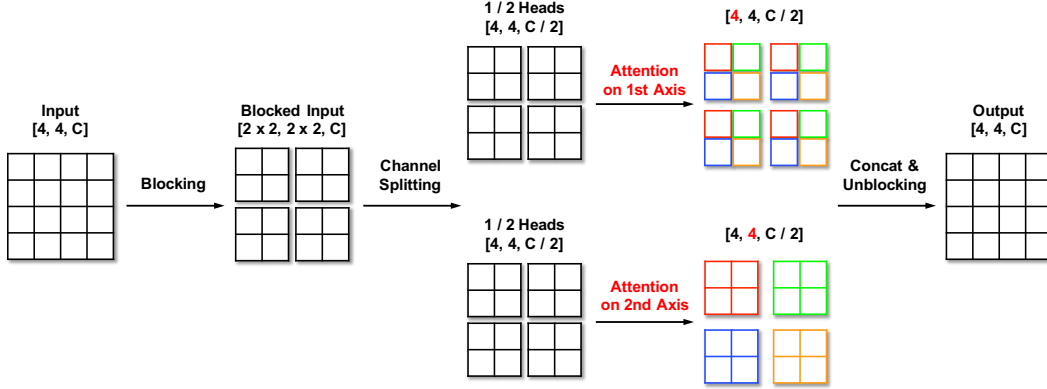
Input
[4, 4, C]

Blocking

Blocked Input
[2 x 2, 2 x 2, C]

Channel Splitting

1 / 2 Heads
[4, 4, C / 2]

Attention on 1st Axis

[4, 4, C / 2]

1 / 2 Heads
[4, 4, C / 2]

Attention on 2nd Axis

[4, 4, C / 2]

Concat & Unblocking

Output
[4, 4, C]